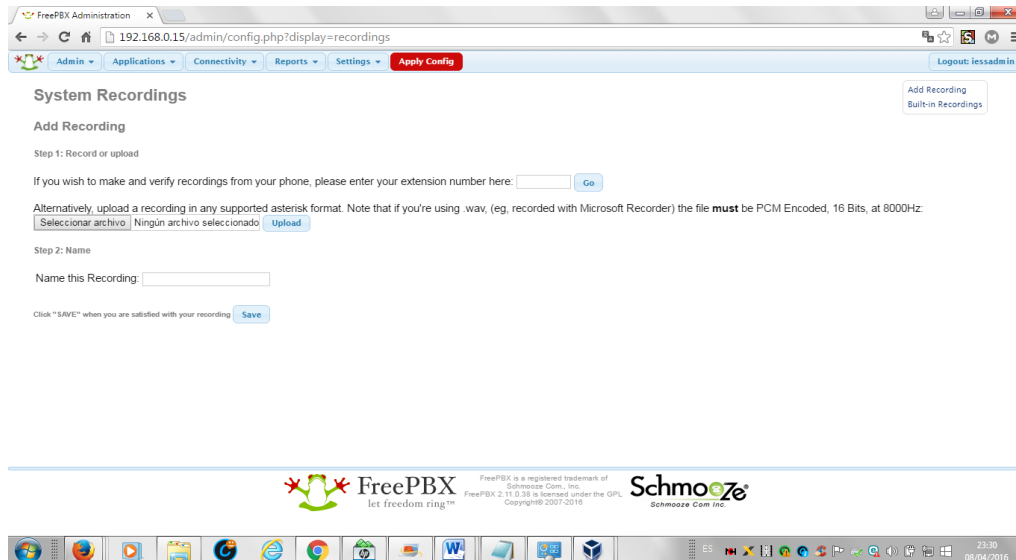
FreePBX Administration ×

192.168.0.15/admin/config.php?display=recordings

Admin ▾ Applications ▾ Connectivity ▾ Reports ▾ Settings ▾ Apply Config

Logout: iessadmin

System Recordings

Add Recording
Built-in Recordings

Add Recording

Step 1: Record or upload

If you wish to make and verify recordings from your phone, please enter your extension number here: Go

Alternatively, upload a recording in any supported asterisk format. Note that if you're using .wav, (eg, recorded with Microsoft Recorder) the file **must** be PCM Encoded, 16 Bits, at 8000Hz:

Seleccionar archivo Ningún archivo seleccionado Upload

Step 2: Name

Name this Recording:

Click "SAVE" when you are satisfied with your recording Save

FreePBX
let freedom ring™

FreePBX is a registered trademark of Schmooze Com., Inc.
FreePBX 2.11.0.38 is licensed under the GPL
Copyright© 2007-2016

Schmooze
Schmooze Com Inc.

ES
23:30
08/04/2016